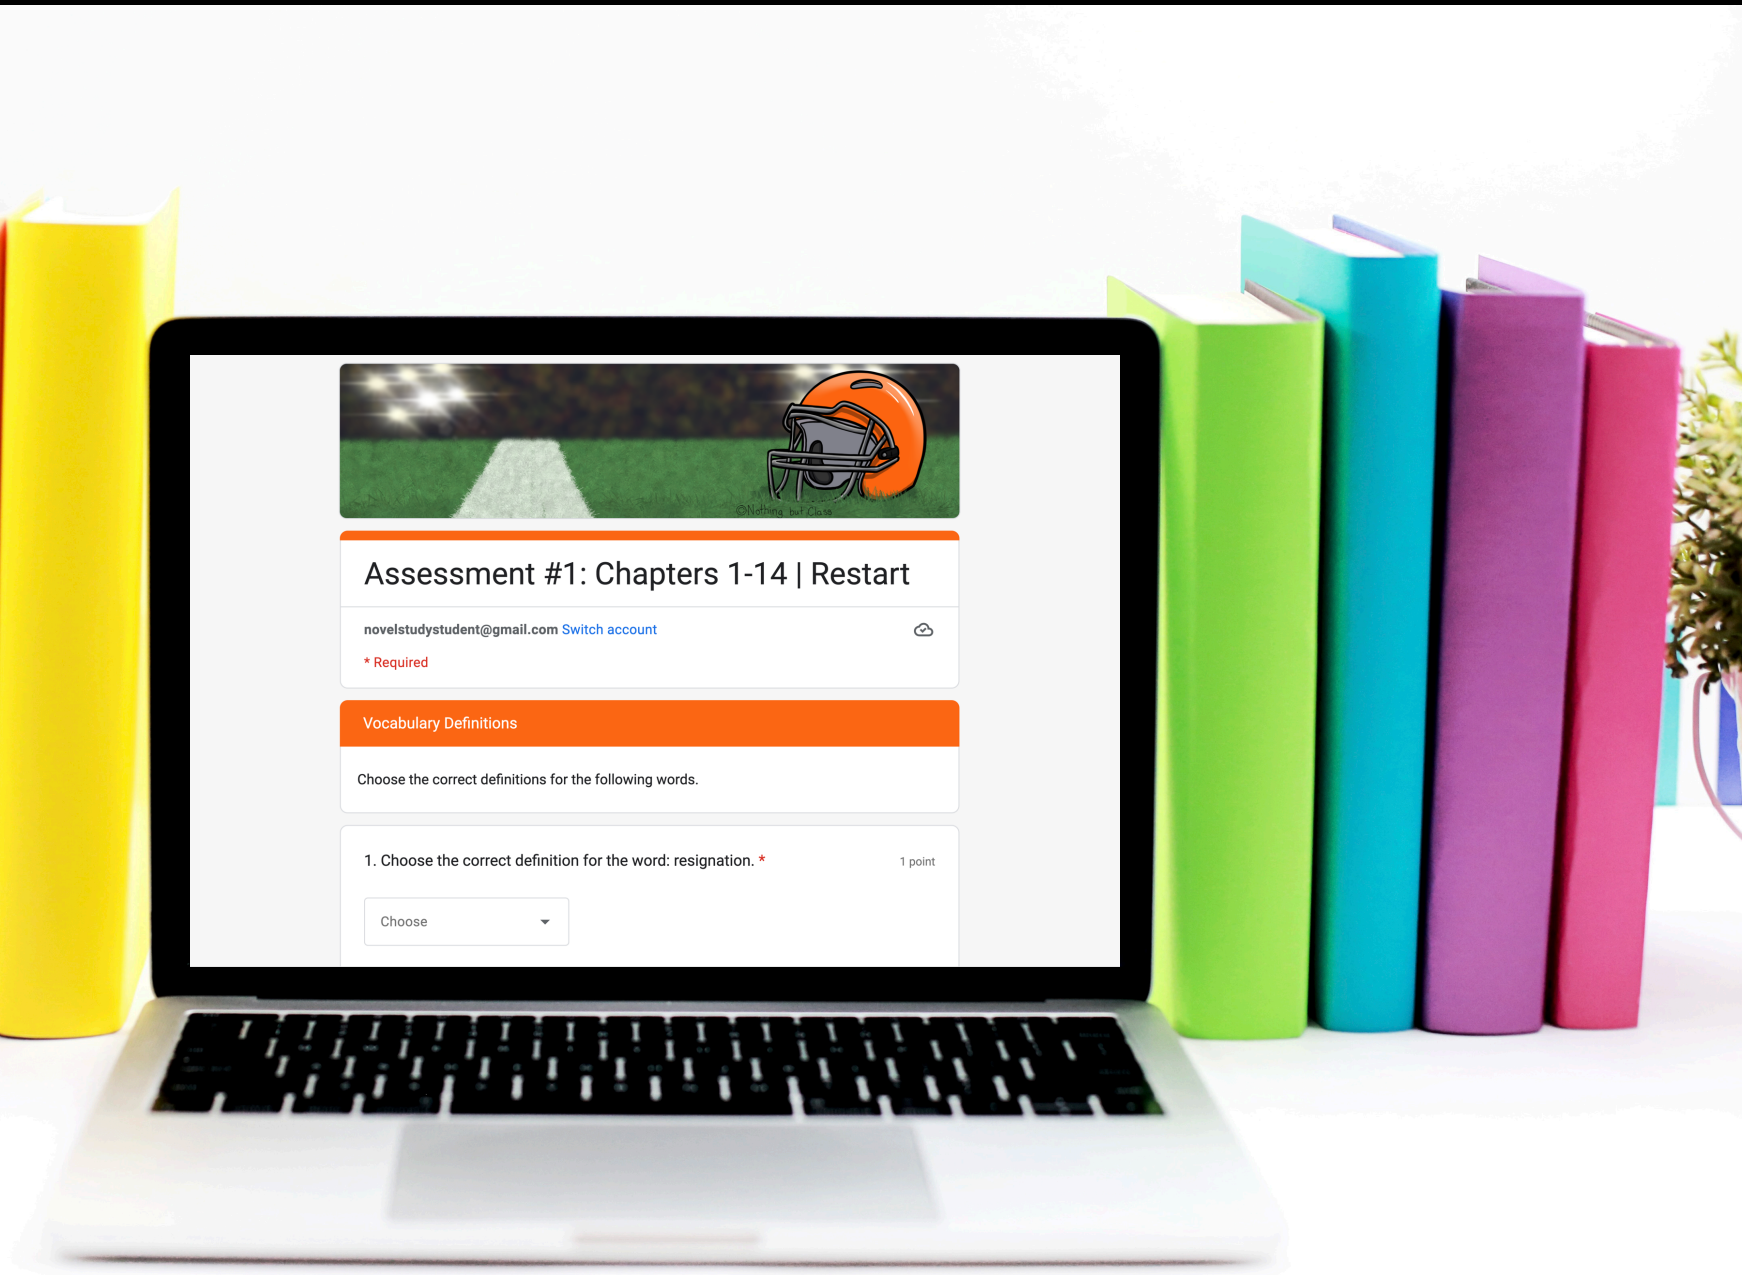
©Nothing but Class

Assessment #1: Chapters 1-14 | Restart

novelstudystudent@gmail.com Switch account

* Required

Vocabulary Definitions

Choose the correct definitions for the following words.

1. Choose the correct definition for the word: resignation. *

1 point

Choose